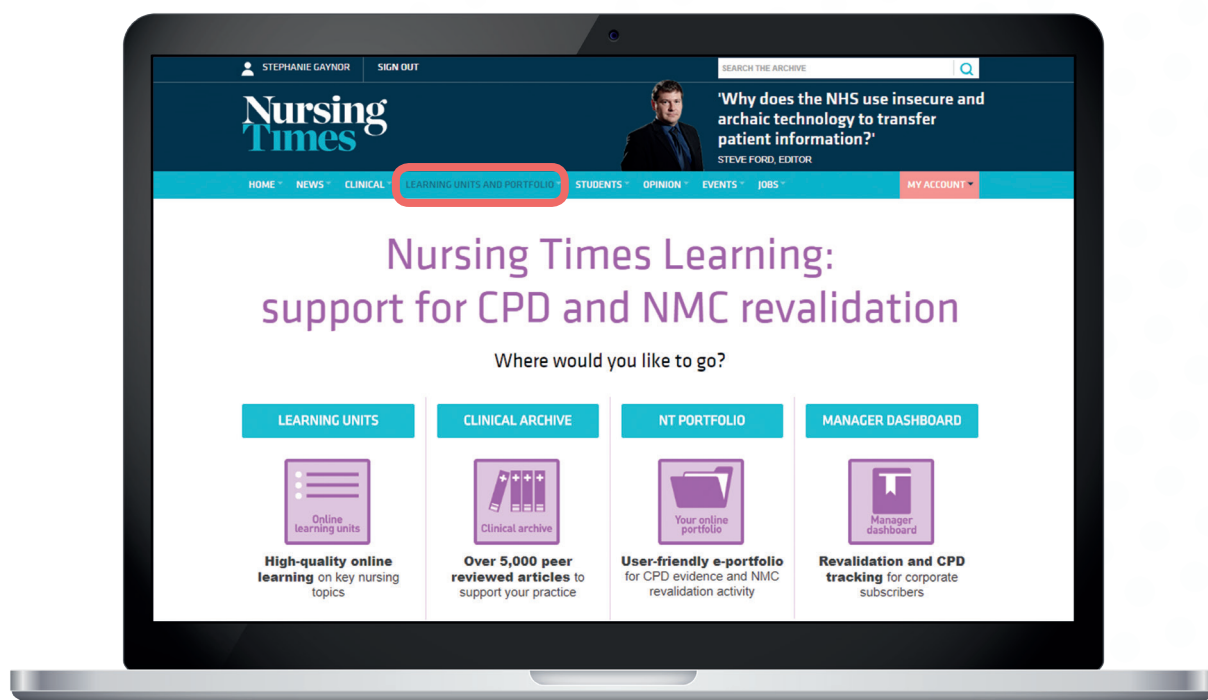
STEPHANIE GAYNOR SIGN OUT

SEARCH THE ARCHIVE

Nursing Times

'Why does the NHS use insecure and archaic technology to transfer patient information?'

STEVE FORD, EDITOR

HOME NEWS CLINICAL LEARNING UNITS AND PORTFOLIO STUDENTS OPINION EVENTS JOBS MY ACCOUNT

Nursing Times Learning: support for CPD and NMC revalidation

Where would you like to go?

LEARNING UNITS

Online learning units

High-quality online learning on key nursing topics

CLINICAL ARCHIVE

Clinical archive

Over 5,000 peer reviewed articles to support your practice

NT PORTFOLIO

Your online portfolio

User-friendly e-portfolio for CPD evidence and NMC revalidation activity

MANAGER DASHBOARD

Manager dashboard

Revalidation and CPD tracking for corporate subscribers